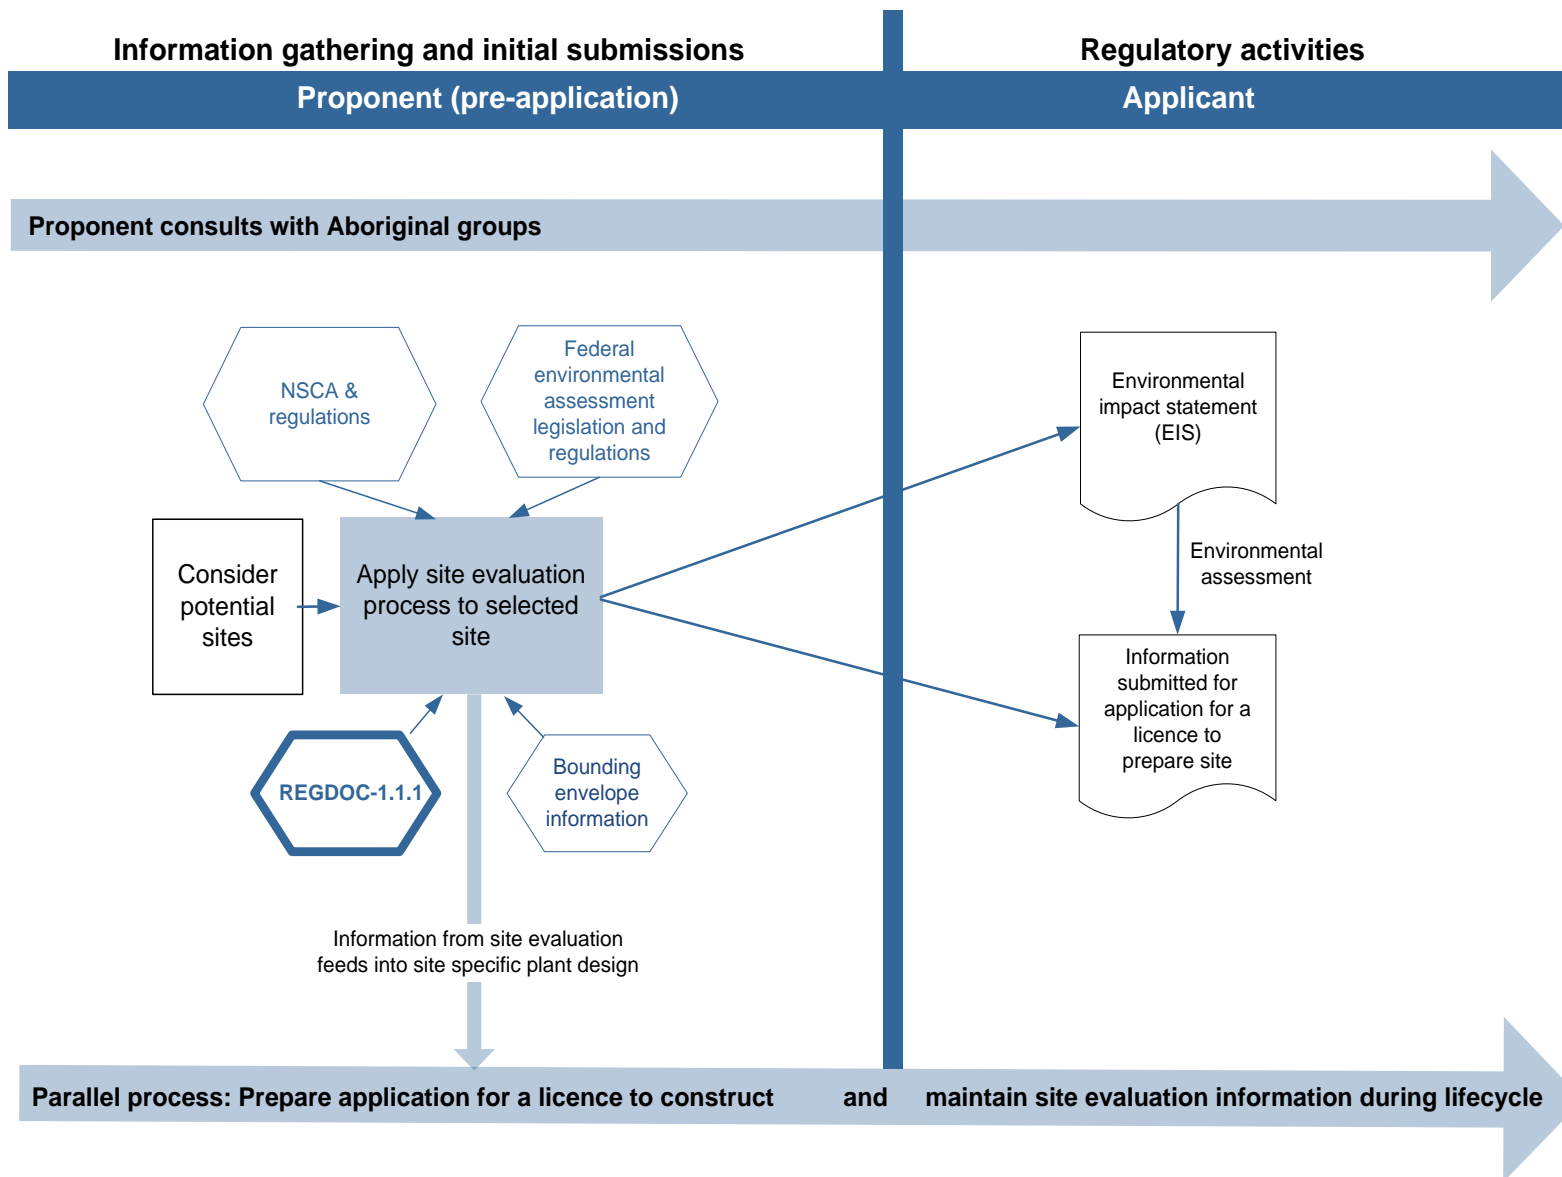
Information gathering and initial submissions

Regulatory activities

Proponent (pre-application)

Applicant

Proponent consults with Aboriginal groups

NSCA & regulations

Federal environmental assessment legislation and regulations

Consider potential sites

Apply site evaluation process to selected site

REGDOC-1.1.1

Bounding envelope information

Environmental impact statement (EIS)

Environmental assessment

Information submitted for application for a licence to prepare site

Information from site evaluation feeds into site specific plant design

Parallel process: Prepare application for a licence to construct and maintain site evaluation information during lifecycle